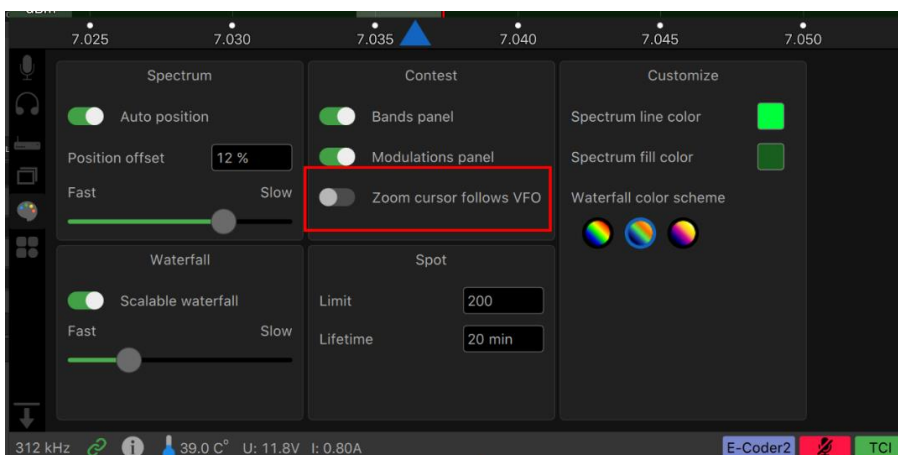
7.025 7.030 7.035 7.040 7.045 7.050

Spectrum

Auto position

Position offset 12 %

Fast Slow

Waterfall

Scalable waterfall

Fast Slow

Contest

Bands panel

Modulations panel

Zoom cursor follows VFO

Spot

Limit 200

Lifetime 20 min

Customize

Spectrum line color

Spectrum fill color

Waterfall color scheme

312 kHz 39.0 C° U: 11.8V I: 0.80A E-Coder2 TCI